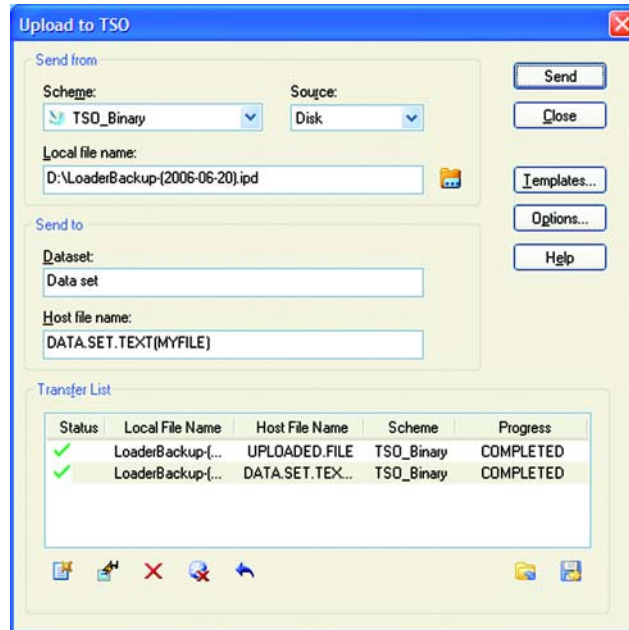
Upload to TSO

Send from

Scheme:
TSO_Binary

Source:
Disk

Local file name:
D:\LoaderBackup-(2006-06-20).ipd

Send

Close

Templates...

Options...

Help

Send to

Dataset:
Data set

Host file name:
DATA.SET.TEXT(MYFILE)

Transfer List

| Status | Local File Name | Host File Name | Scheme | Progress |
|---|---|---|---|---|
| ✓ | LoaderBackup-(... | UPLOADED.FILE | TSO_Binary | COMPLETED |
| ✓ | LoaderBackup-(... | DATA.SET.TEX... | TSO_Binary | COMPLETED |